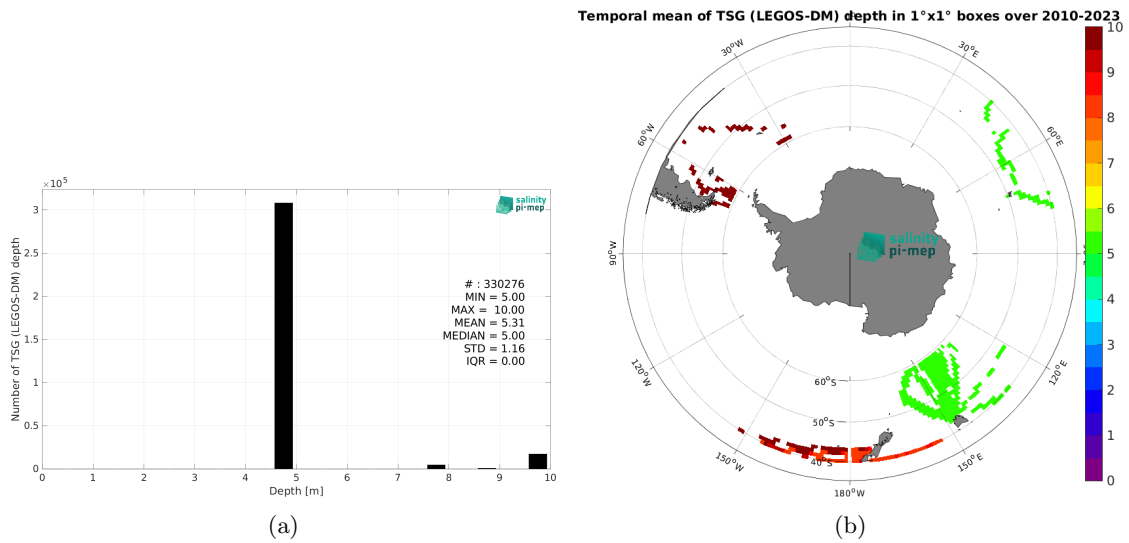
$\times10^5$

Number of TSG (LEGOS-DM) depth

3
2.5
2
1.5
1
0.5
0

0 1 2 3 4 5 6 7 8 9 10

Depth [m]

salinity pi-mep

# : 330276
MIN = 5.00
MAX = 10.00
MEAN = 5.31
MEDIAN = 5.00
STD = 1.16
IQR = 0.00

(a)

Temporal mean of TSG (LEGOS-DM) depth in 1°x1° boxes over 2010-2023

30°W
30°E
60°W
60°E
90°W
90°E
120°W
120°E
150°W
150°E
180°W
60°S
50°S
40°S

salinity pi-mep

10
9
8
7
6
5
4
3
2
1
0

(b)